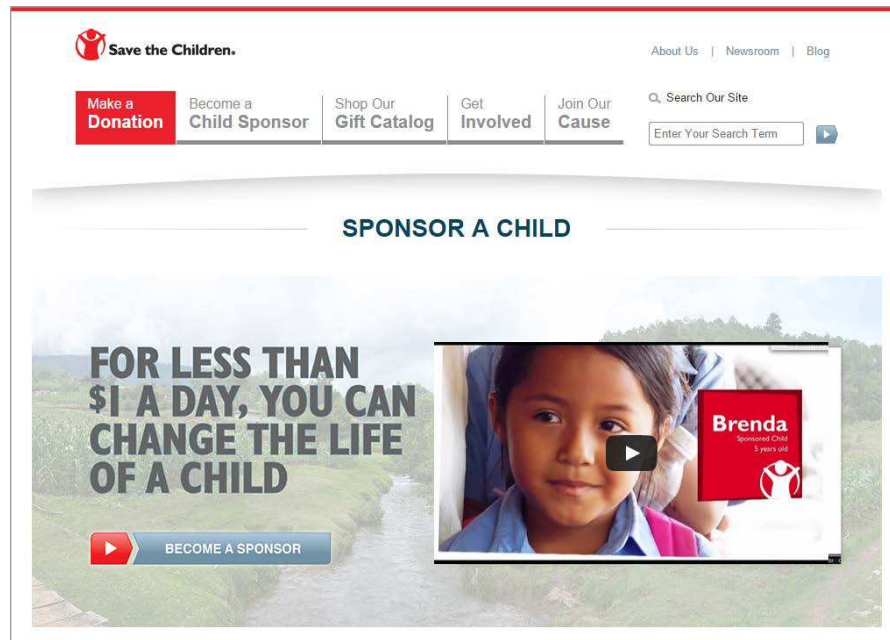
Save the Children.

About Us | Newsroom | Blog

Make a Donation

Become a Child Sponsor

Shop Our Gift Catalog

Get Involved

Join Our Cause

Search Our Site

Enter Your Search Term

SPONSOR A CHILD

FOR LESS THAN $1 A DAY, YOU CAN CHANGE THE LIFE OF A CHILD

BECOME A SPONSOR

Brenda
Sponsored Child
5 years old